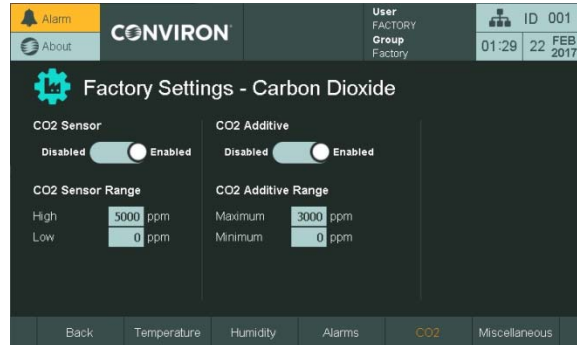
Alarm
About
CONVIRON
User
FACTORY
Group
Factory
ID 001
01:29 22 FEB 2017

Factory Settings - Carbon Dioxide

CO2 Sensor
Disabled Enabled

CO2 Sensor Range
High 5000 ppm
Low 0 ppm

CO2 Additive
Disabled Enabled

CO2 Additive Range
Maximum 3000 ppm
Minimum 0 ppm

Back | Temperature | Humidity | Alarms | CO2 | Miscellaneous